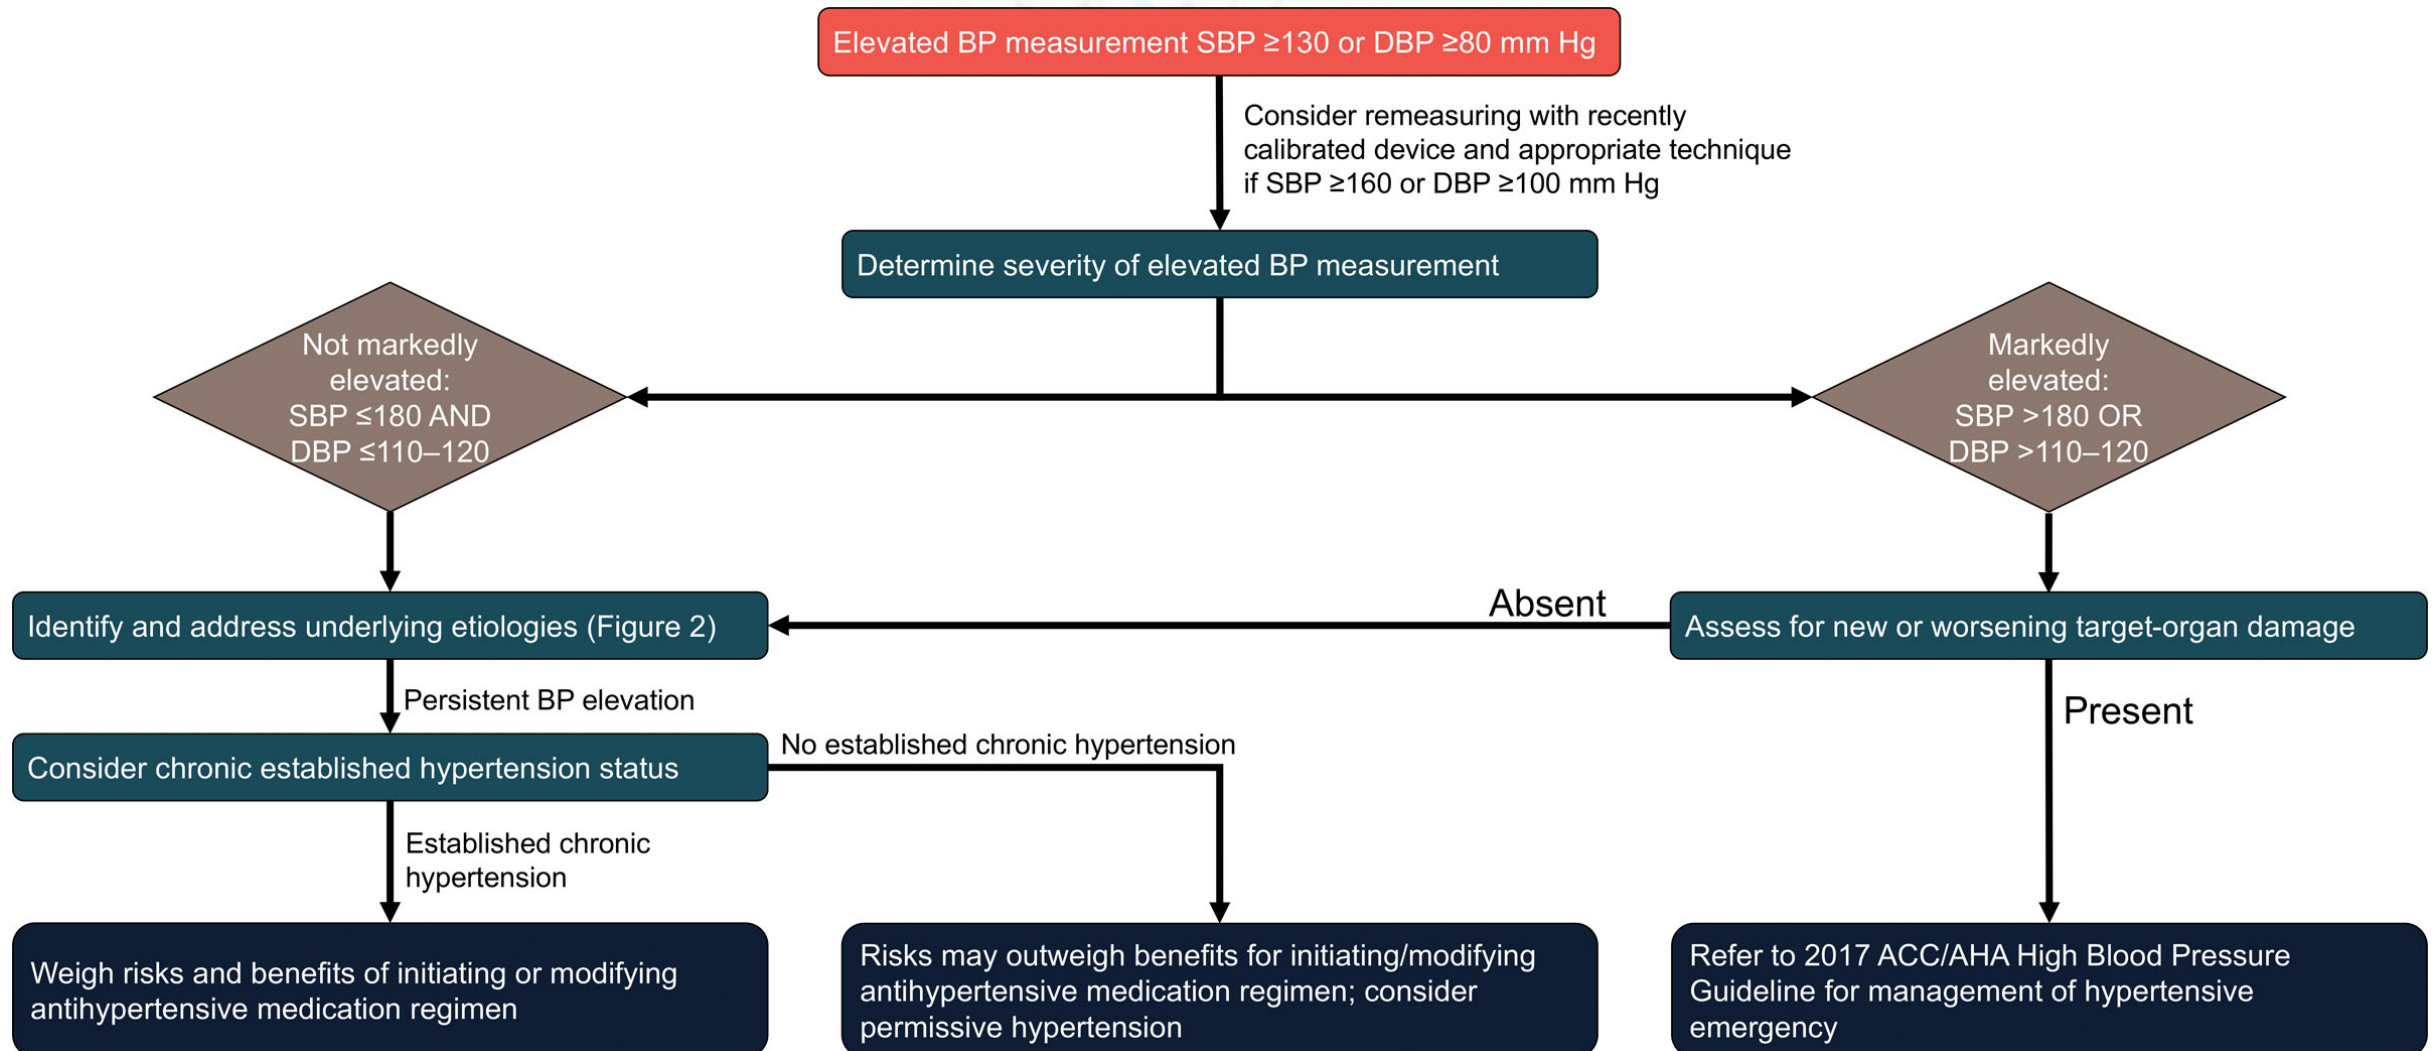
Elevated BP measurement SBP ≥130 or DBP ≥80 mm Hg

Consider remeasuring with recently calibrated device and appropriate technique if SBP ≥160 or DBP ≥100 mm Hg

Determine severity of elevated BP measurement

Not markedly elevated: SBP ≤180 AND DBP ≤110–120

Markedly elevated: SBP >180 OR DBP >110–120

Identify and address underlying etiologies (Figure 2)

Absent

Assess for new or worsening target-organ damage

Persistent BP elevation

Present

Consider chronic established hypertension status

No established chronic hypertension

Established chronic hypertension

Weigh risks and benefits of initiating or modifying antihypertensive medication regimen

Risks may outweigh benefits for initiating/modifying antihypertensive medication regimen; consider permissive hypertension

Refer to 2017 ACC/AHA High Blood Pressure Guideline for management of hypertensive emergency